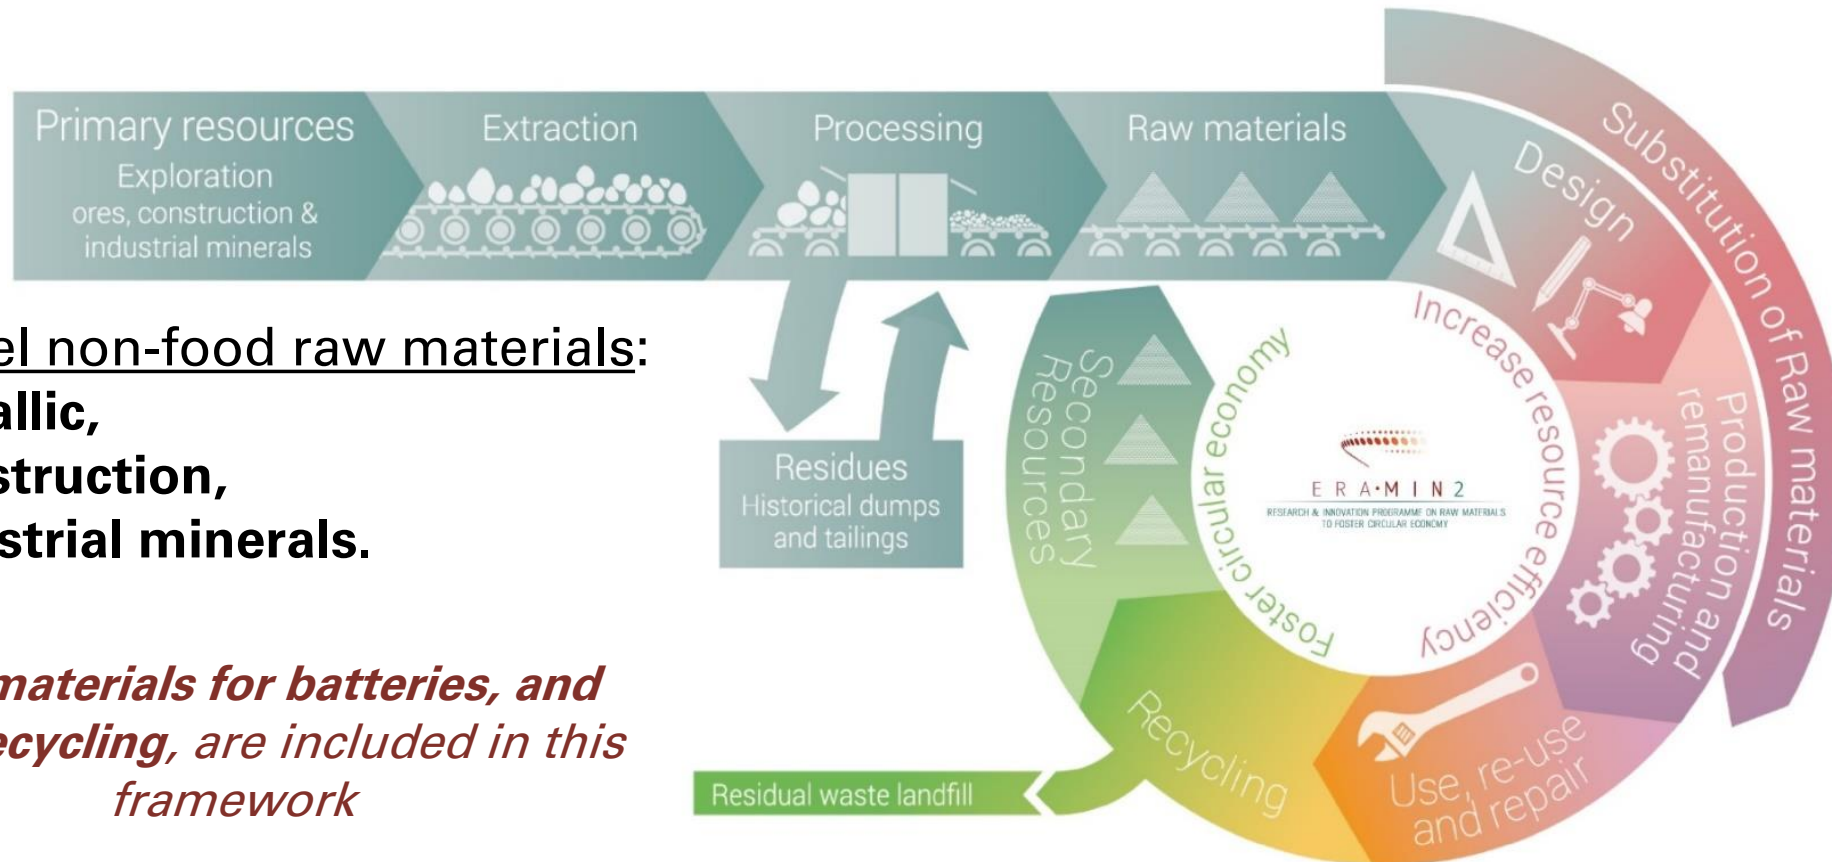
Primary resources
Exploration
ores, construction & industrial minerals

Extraction

Processing

Raw materials

el non-food raw materials:
allic,
struction,
strial minerals.

materials for batteries, and ecycling, are included in this framework

Residues
Historical dumps and tailings

Secondary Resources

Foster circular economy

Increase resource efficiency

ERA-MIN 2
RESEARCH & INNOVATION PROGRAMME ON RAW MATERIALS TO FOSTER CIRCULAR ECONOMY

Design

Substitution of Raw materials

Production and remanufacturing

Use, re-use and repair

Recycling

Residual waste landfill